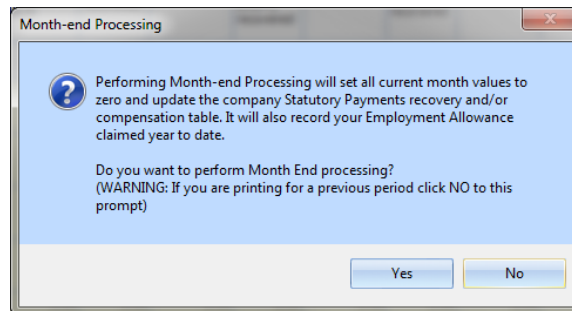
Month-end Processing

Performing Month-end Processing will set all current month values to zero and update the company Statutory Payments recovery and/or compensation table. It will also record your Employment Allowance claimed year to date.

Do you want to perform Month End processing?
(WARNING: If you are printing for a previous period click NO to this prompt)

Yes

No